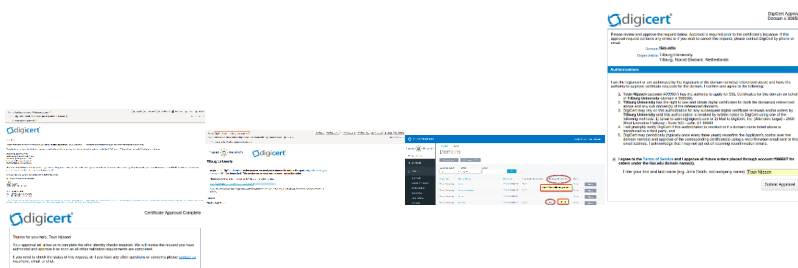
digicert

DigiCert Approval
Domain n 0085

Please review and approve the request below. Approval is required prior to the certificate issuance. If the approval request contains errors or if you wish to cancel the request, please contact DigiCert by phone or email.

Domain tias.edu
Organization Tilburg University
Tilburg, Noord Brabant, Netherlands

Authorization

I agree to the Terms of Service and I approve all future orders placed through account 
Enter your first and last name (e.g. John Smith), and company name: Yuan Nissan
Submit Approval

digicert
Tilburg University

digicert

digicert
Certificate Approval Complete
Thank you for your help, Yuan Nissan!